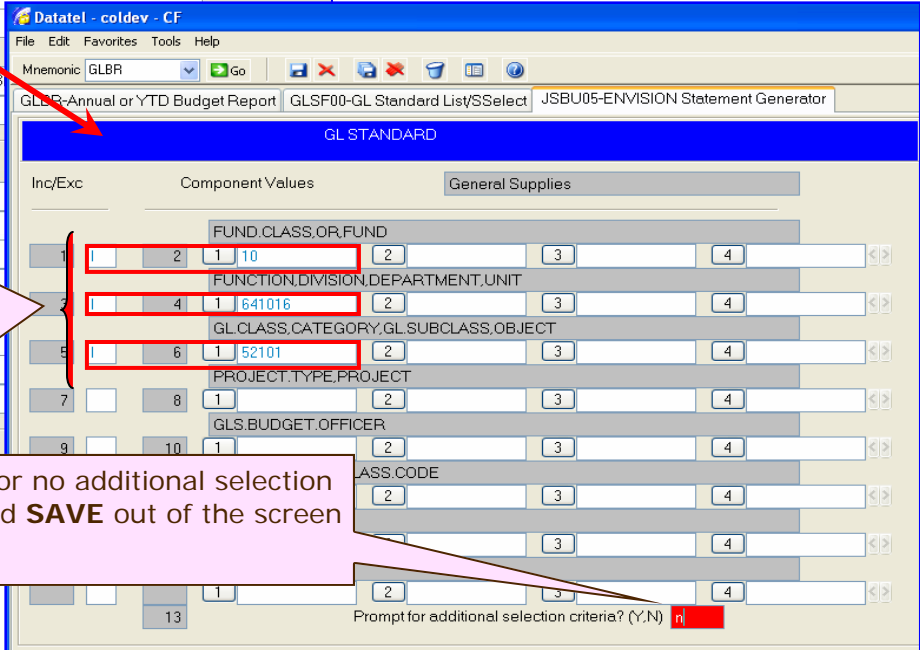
Datatel - coldev - CF

File Edit Favorites Tools Help

Mnemonic GLBR Go

GLBR-Annual or YTD Budget Report | GLSF00-GL Standard List/SSelect | JSBU05-ENVISION Statement Generator

GL STANDARD

Inc/Exc Component Values General Supplies

FUND.CLASS,OR,FUND

1 I 2 1 10 2 3 4

FUNCTION,DIVISION,DEPARTMENT,UNIT

3 I 4 1 641016 2 3 4

GL.CLASS,CATEGORY,GL.SUBCLASS,OBJECT

5 I 6 1 52101 2 3 4

PROJECT.TYPE,PROJECT

7 8 1 2 3 4

GLS.BUDGET.OFFICER

9 10 1 2 3 4

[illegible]LASS.CODE

2 3 4

3 4

1 2 3 4

13 Prompt for additional selection criteria? (Y,N) n

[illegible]or no additional selection
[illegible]d **SAVE** out of the screen